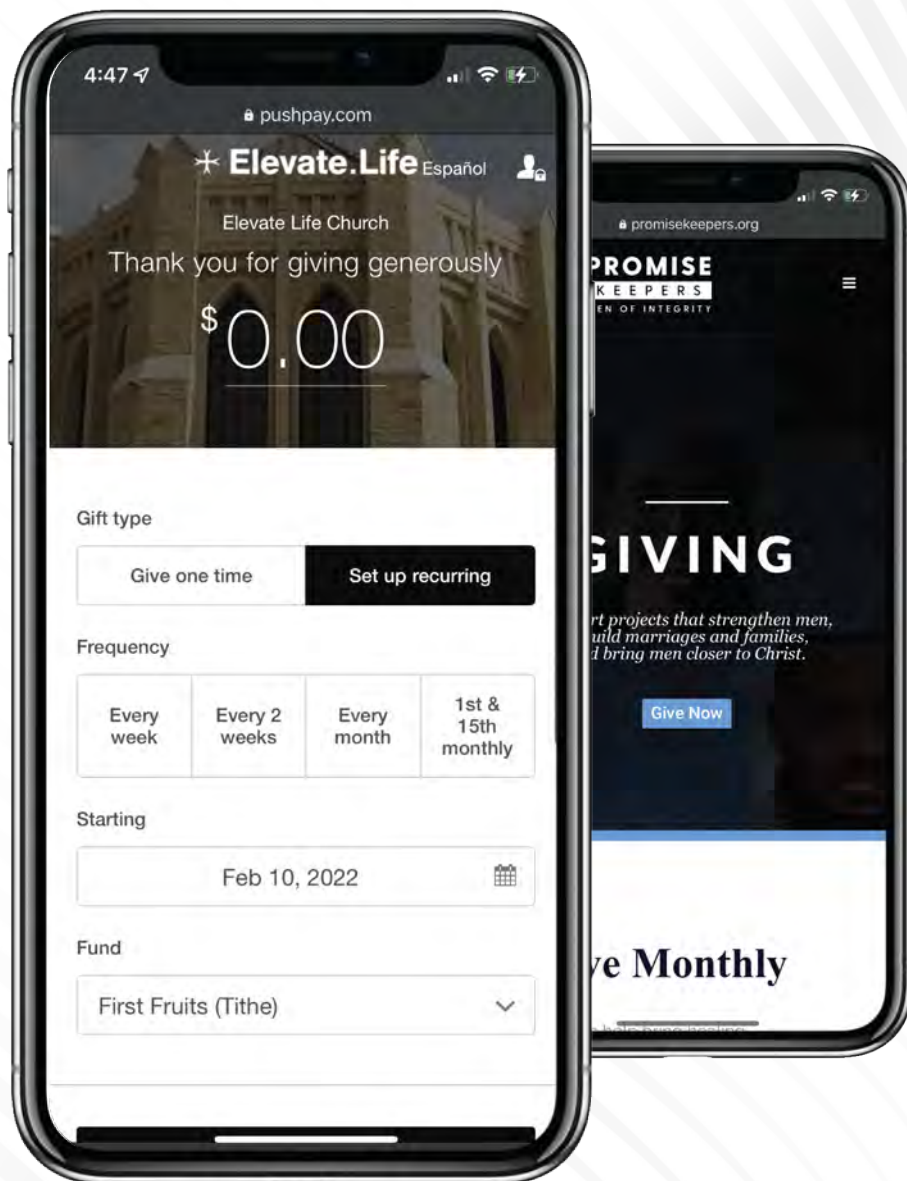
4:47

pushpay.com

Elevate.Life Español

Elevate Life Church

Thank you for giving generously

$0.00

Gift type

Give one time

Set up recurring

Frequency

Every week

Every 2 weeks

Every month

1st & 15th monthly

Starting

Feb 10, 2022

Fund

First Fruits (Tithe)

promisekeepers.org

PROMISE
KEEPERS
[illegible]EN OF INTEGRITY

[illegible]IVING

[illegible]rt projects that strengthen men, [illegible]uild marriages and families, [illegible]d bring men closer to Christ.

Give Now

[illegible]ve Monthly

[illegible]